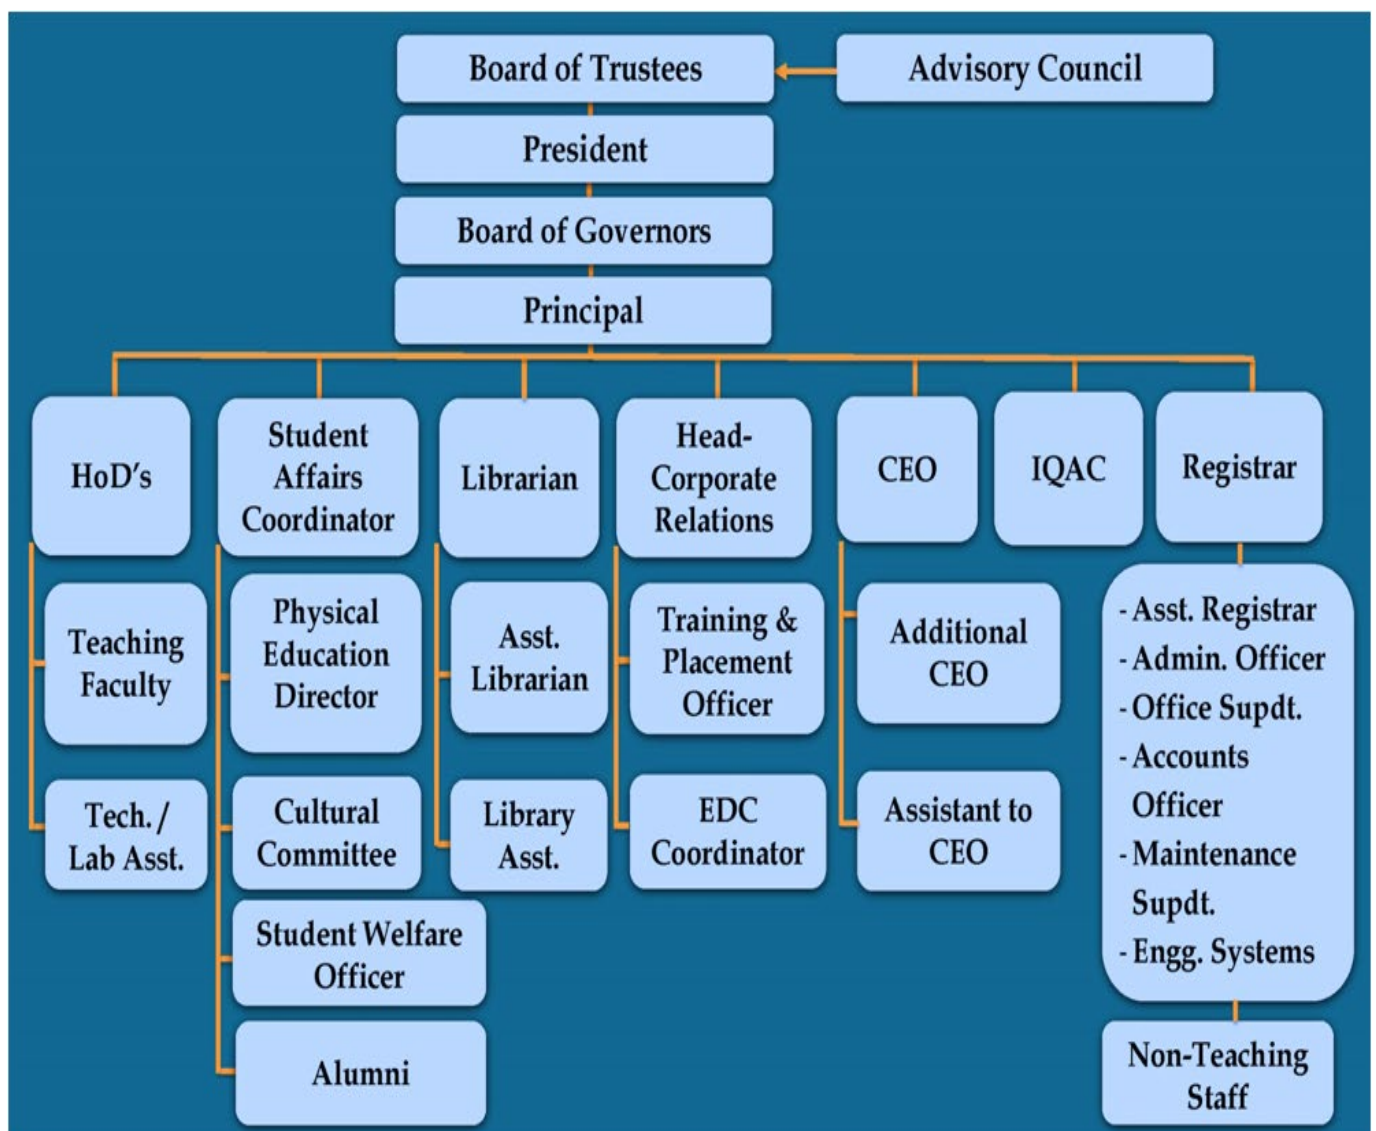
Board of Trustees

Advisory Council

President

Board of Governors

Principal

HoD's

Teaching Faculty

Tech. / Lab Asst.

Student Affairs Coordinator

Physical Education Director

Cultural Committee

Student Welfare Officer

Alumni

Librarian

Asst. Librarian

Library Asst.

Head-Corporate Relations

Training & Placement Officer

EDC Coordinator

CEO

Additional CEO

Assistant to CEO

IQAC

Registrar

- Asst. Registrar
- Admin. Officer
- Office Supdt.
- Accounts Officer
- Maintenance Supdt.
- Engg. Systems

Non-Teaching Staff